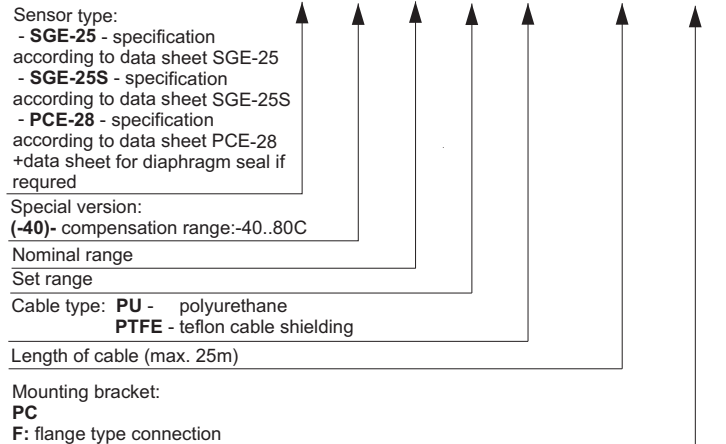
Sensor type:
- **SGE-25** - specification according to data sheet SGE-25
- **SGE-25S** - specification according to data sheet SGE-25S
- **PCE-28** - specification according to data sheet PCE-28 +data sheet for diaphragm seal if requred

Special version:
**(-40)-** compensation range:-40..80C

Nominal range

Set range

Cable type: **PU** - polyurethane
**PTFE** - teflon cable shielding

Length of cable (max. 25m)

Mounting bracket:
**PC**
**F:** flange type connection